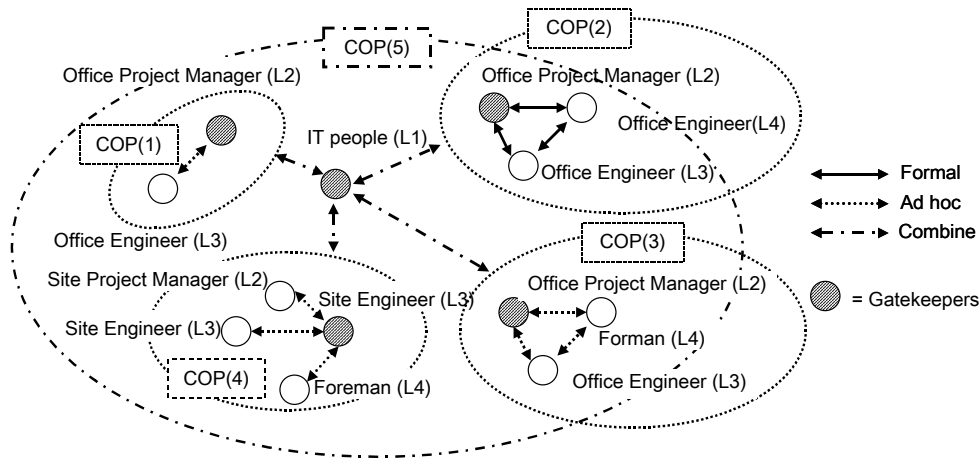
COP(5)

COP(2)

Office Project Manager (L2)

Office Project Manager (L2)

Office Engineer(L4)

COP(1)

IT people (L1)

Office Engineer (L3)

Formal

Ad hoc

Office Engineer (L3)

Combine

COP(3)

Site Project Manager (L2)

Site Engineer (L3)

Office Project Manager (L2)

Site Engineer (L3)

= Gatekeepers

Forman (L4)

COP(4)

Foreman (L4)

Office Engineer (L3)